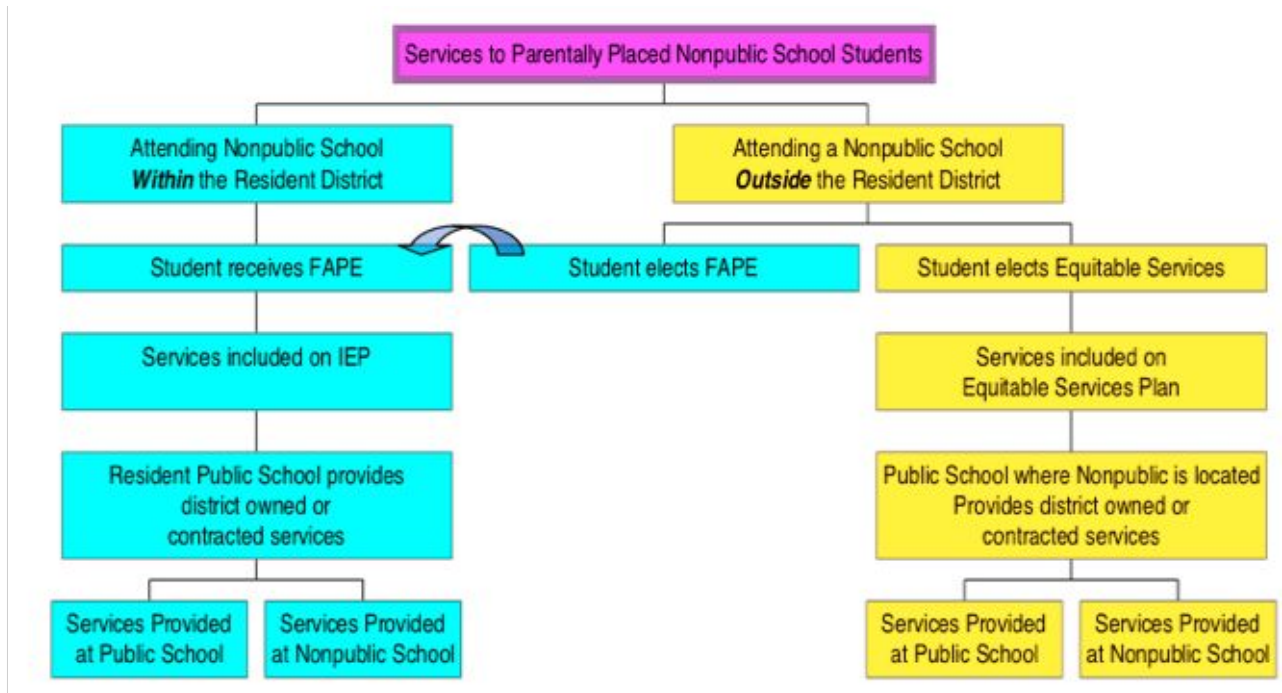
Services to Parentally Placed Nonpublic School Students

Attending Nonpublic School *Within* the Resident District

Attending a Nonpublic School *Outside* the Resident District

Student receives FAPE

Student elects FAPE

Student elects Equitable Services

Services included on IEP

Services included on Equitable Services Plan

Resident Public School provides district owned or contracted services

Public School where Nonpublic is located Provides district owned or contracted services

Services Provided at Public School

Services Provided at Nonpublic School

Services Provided at Public School

Services Provided at Nonpublic School